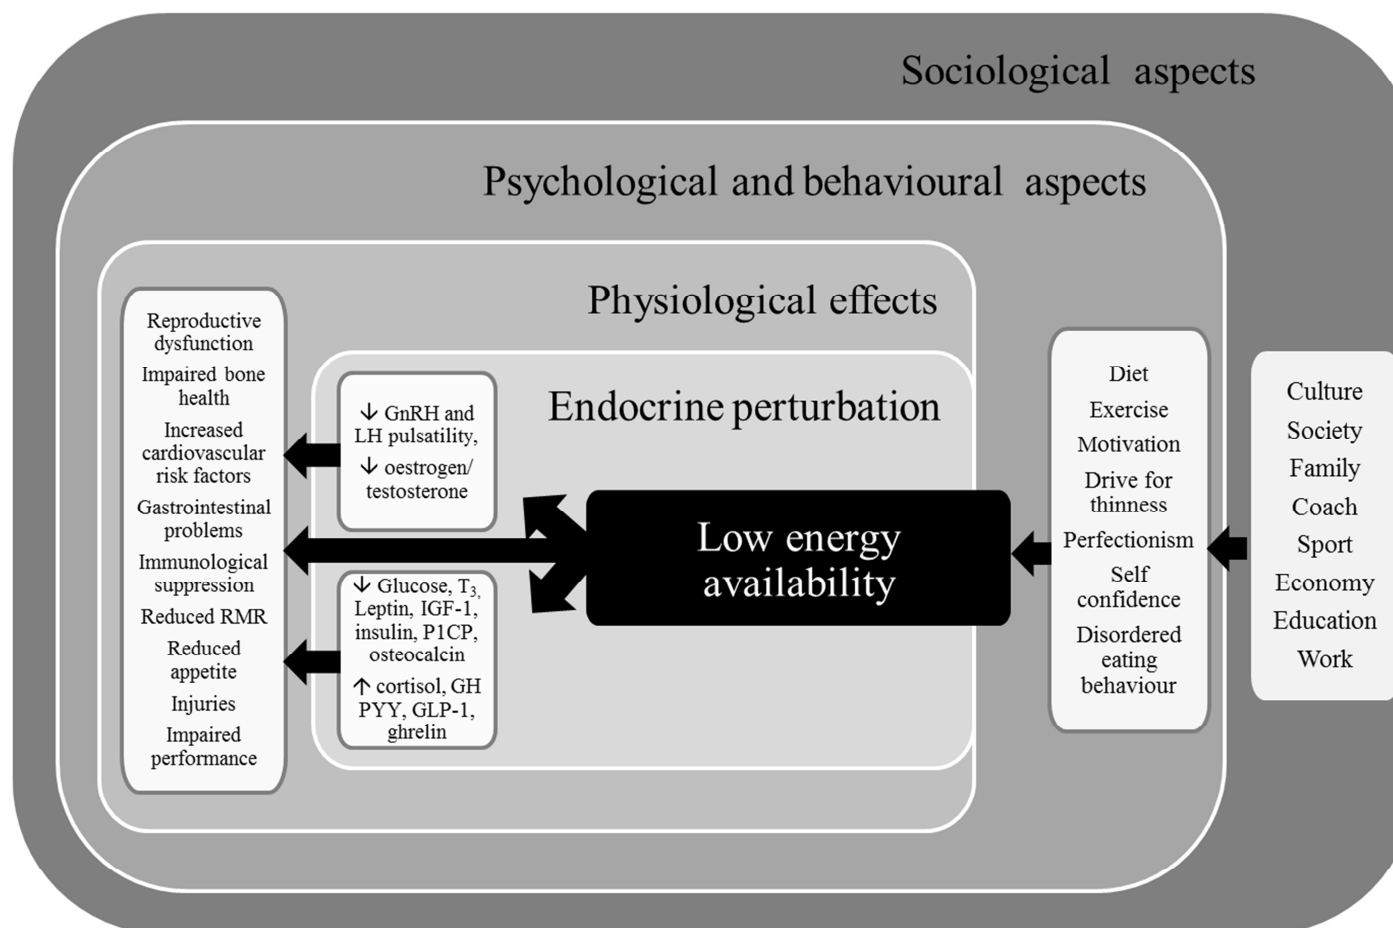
Sociological aspects

Psychological and behavioural aspects

Physiological effects

Reproductive dysfunction
Impaired bone health
Increased cardiovascular risk factors
Gastrointestinal problems
Immunological suppression
Reduced RMR
Reduced appetite
Injuries
Impaired performance

Endocrine perturbation

↓ GnRH and LH pulsatility,
↓ oestrogen/ testosterone

↓ Glucose, $T_3$, Leptin, IGF-1, insulin, P1CP, osteocalcin
↑ cortisol, GH PYY, GLP-1, ghrelin

Low energy availability

Diet
Exercise
Motivation
Drive for thinness
Perfectionism
Self confidence
Disordered eating behaviour

Culture
Society
Family
Coach
Sport
Economy
Education
Work